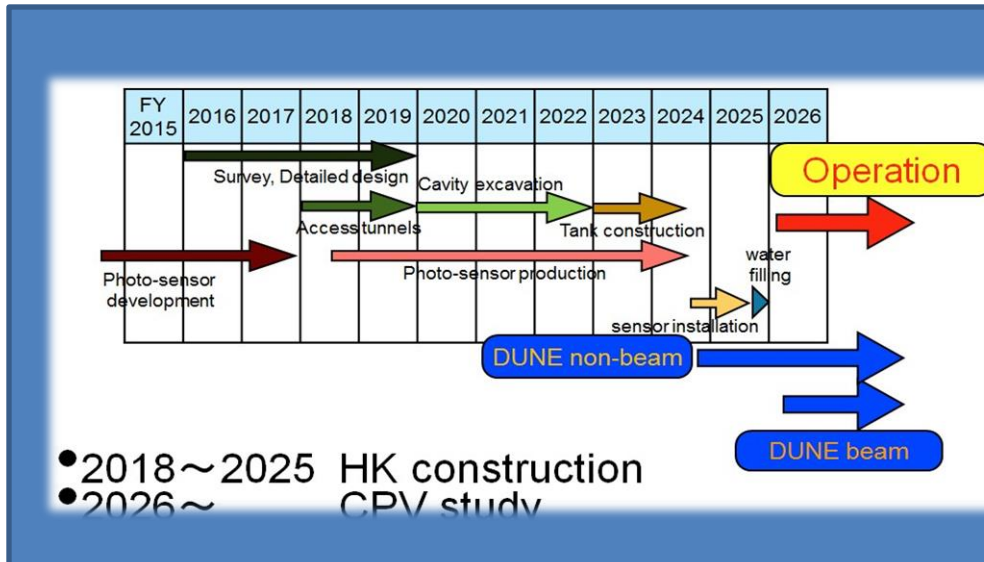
| FY 2015 | 2016 | 2017 | 2018 | 2019 | 2020 | 2021 | 2022 | 2023 | 2024 | 2025 | 2026 |
|---|---|---|---|---|---|---|---|---|---|---|---|

Operation

Survey, Detailed design

Cavity excavation

Access tunnels

Tank construction

water filling

Photo-sensor development

Photo-sensor production

sensor installation

DUNE non-beam

DUNE beam

•2018～2025 HK construction
•2026～ CPV study